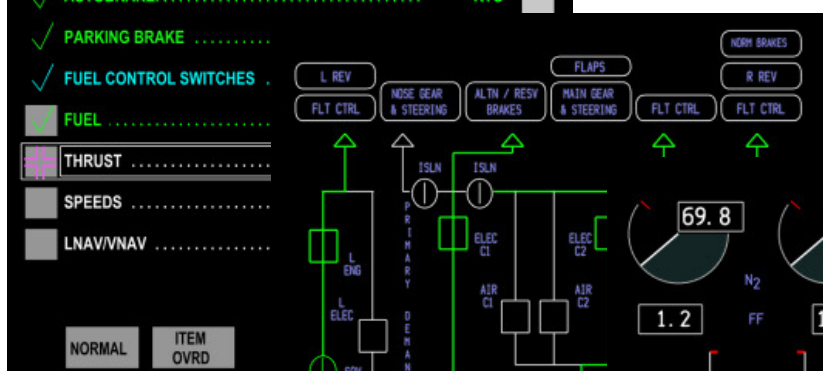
PARKING BRAKE ..........

FUEL CONTROL SWITCHES ..

FUEL ..................

THRUST ..................

SPEEDS ..................

LNAV/VNAV ..................

NORMAL

ITEM OVRD

L REV

FLT CTRL

NOSE GEAR & STEERING

ALTN / RESV BRAKES

FLAPS

MAIN GEAR & STEERING

FLT CTRL

NORM BRAKES

R REV

FLT CTRL

ISLN

ISLN

L ENG

L ELEC

PRIMARY DEMAN

ELEC C1

AIR C1

ELEC C2

AIR C2

69.8

$N_2$

1.2

FF